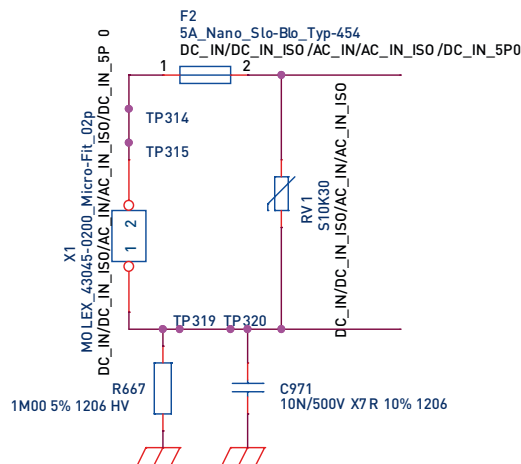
F2
5A_Nano_Slo-Blo_Typ-454
DC_IN/DC_IN_ISO/AC_IN/AC_IN_ISO/DC_IN_5P0
1
2
DC_IN/DC_IN_ISO/AC_IN/AC_IN_ISO/DC_IN_5P 0
TP314
TP315
X1
MOLEX_43045-0200_Micro-Fit_02p
2
1
DC_IN/DC_IN_ISO/AC_IN/AC_IN_ISO
RV1
S10K30
DC_IN/DC_IN_ISO/AC_IN/AC_IN_ISO
TP319
TP320
DC_IN/DC_IN_ISO/AC_IN/AC_IN_ISO
R667
1M00 5% 1206 HV
C971
10N/500V X7R 10% 1206